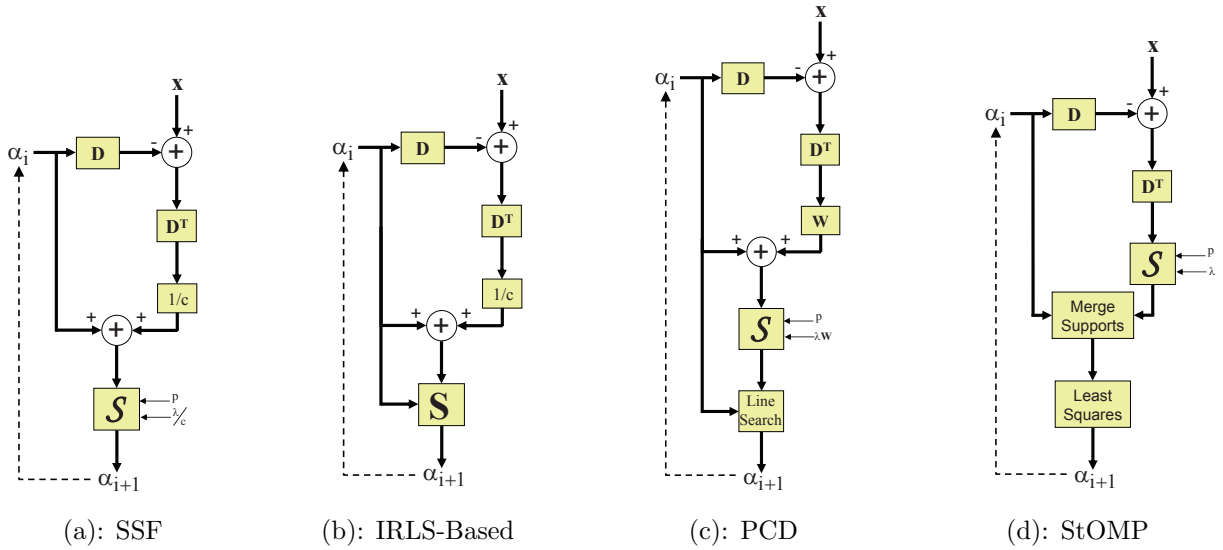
$\alpha_i$ D - + x + $D^T$ 1/c + + $\mathcal{S}$ p $\lambda/c$ $\alpha_{i+1}$

(a): SSF

$\alpha_i$ D - + x + $D^T$ 1/c + + S $\alpha_{i+1}$

(b): IRLS-Based

x + $\alpha_i$ D - + $D^T$ W + + $\mathcal{S}$ p $\lambda$W Line Search $\alpha_{i+1}$

(c): PCD

x + $\alpha_i$ D - + $D^T$ $\mathcal{S}$ p $\lambda$ Merge Supports Least Squares $\alpha_{i+1}$

(d): StOMP